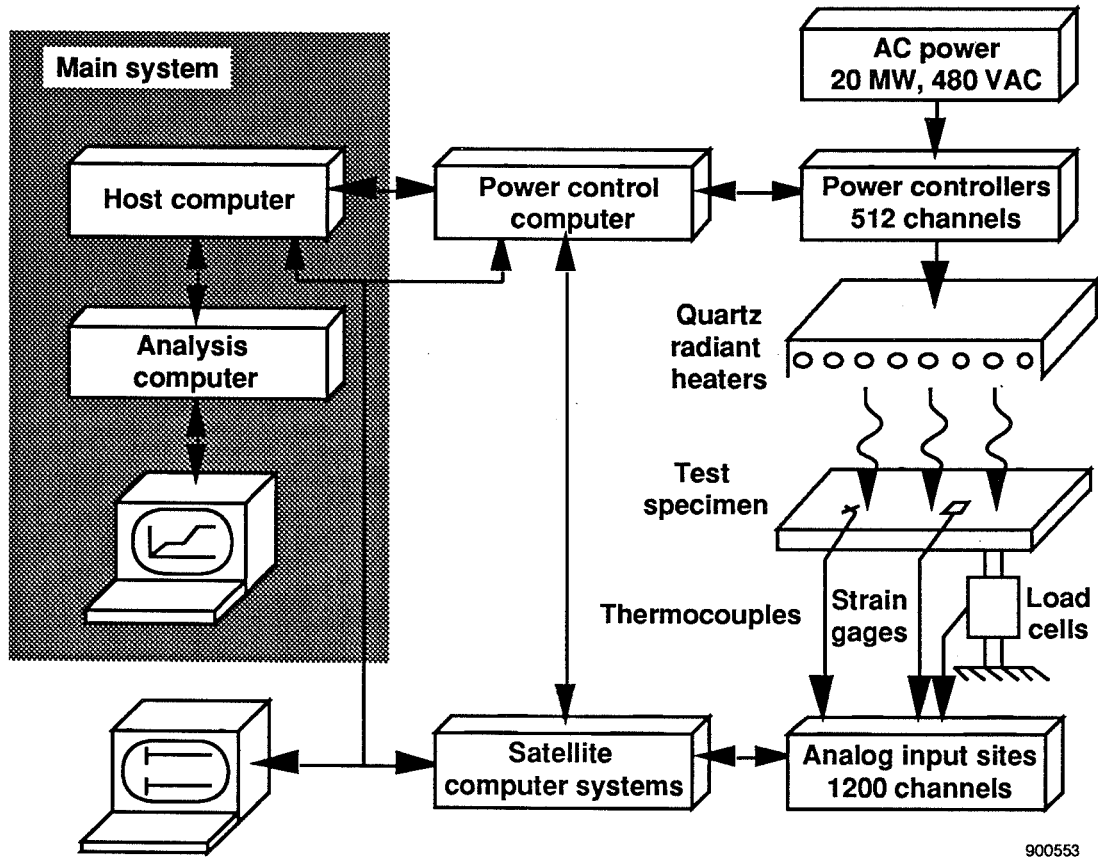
Main system

Host computer

Analysis computer

Power control computer

AC power
20 MW, 480 VAC

Power controllers
512 channels

Quartz radiant heaters

Test specimen

Thermocouples

Strain gages

Load cells

Satellite computer systems

Analog input sites
1200 channels

900553